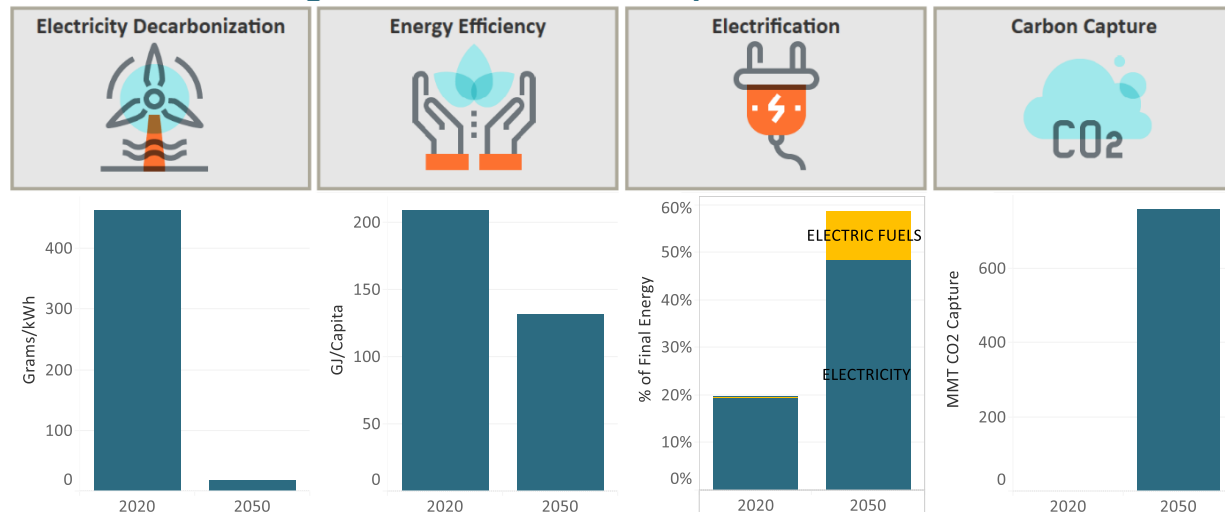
Electricity Decarbonization

Energy Efficiency

Electrification

Carbon Capture

$CO_2$

Grams/kWh
400
300
200
100
0
2020
2050

GJ/Capita
200
150
100
50
0
2020
2050

% of Final Energy
60%
50%
40%
30%
20%
10%
0%
ELECTRIC FUELS
ELECTRICITY
2020
2050

MMT CO2 Capture
600
400
200
0
2020
2050